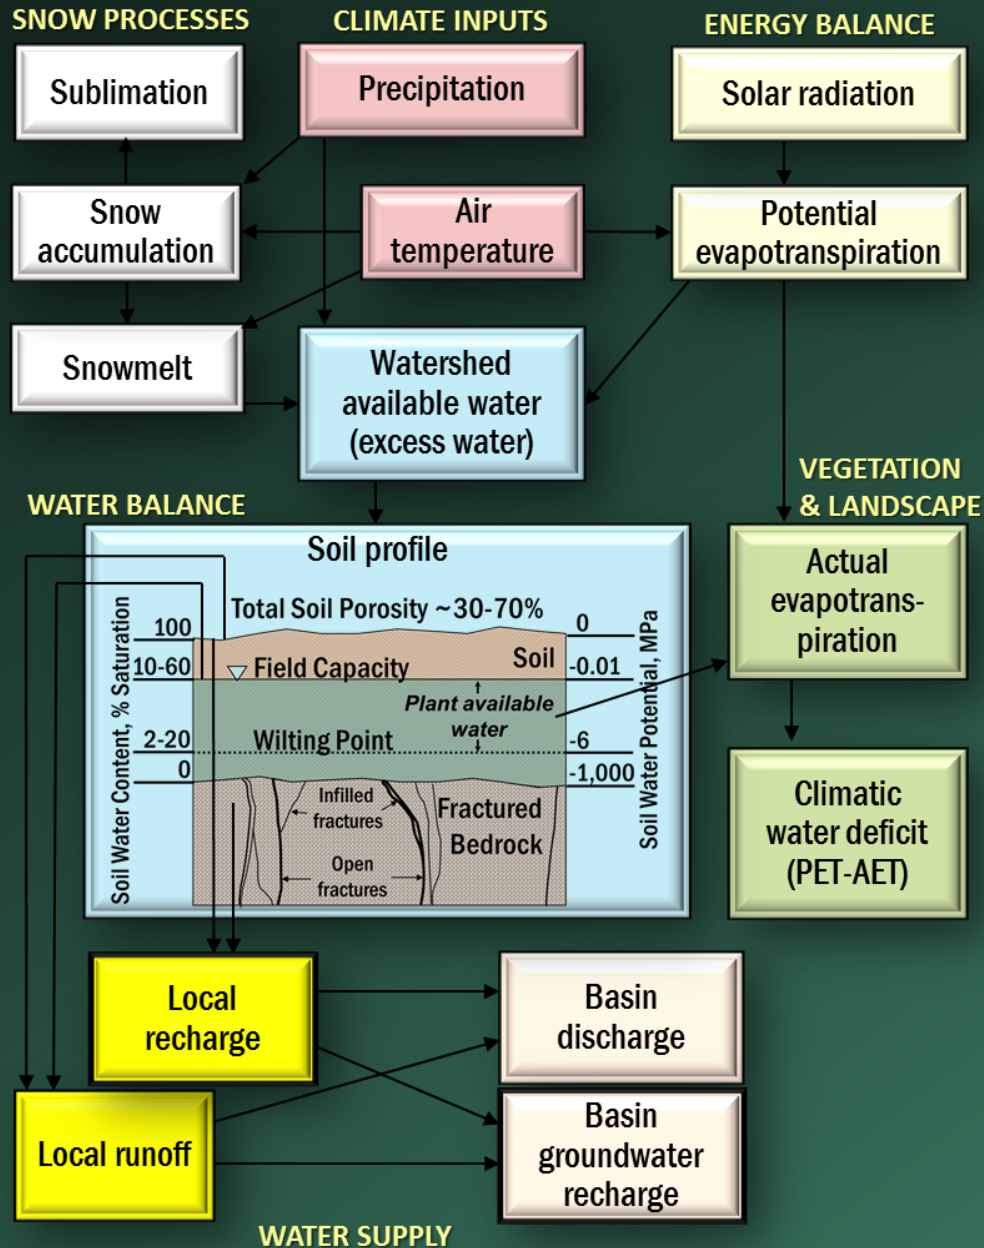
SNOW PROCESSES

CLIMATE INPUTS

ENERGY BALANCE

Sublimation

Precipitation

Solar radiation

Snow accumulation

Air temperature

Potential evapotranspiration

Snowmelt

Watershed available water (excess water)

WATER BALANCE

VEGETATION & LANDSCAPE

Soil profile

Total Soil Porosity ~30-70%

Soil Water Content, % Saturation

100

10-60

2-20

0

Field Capacity

Soil

Plant available water

Wilting Point

0

-0.01

-6

-1,000

Soil Water Potential, MPa

Infilled fractures

Open fractures

Fractured Bedrock

Actual evapotranspiration

Climatic water deficit (PET-AET)

Local recharge

Basin discharge

Local runoff

Basin groundwater recharge

WATER SUPPLY